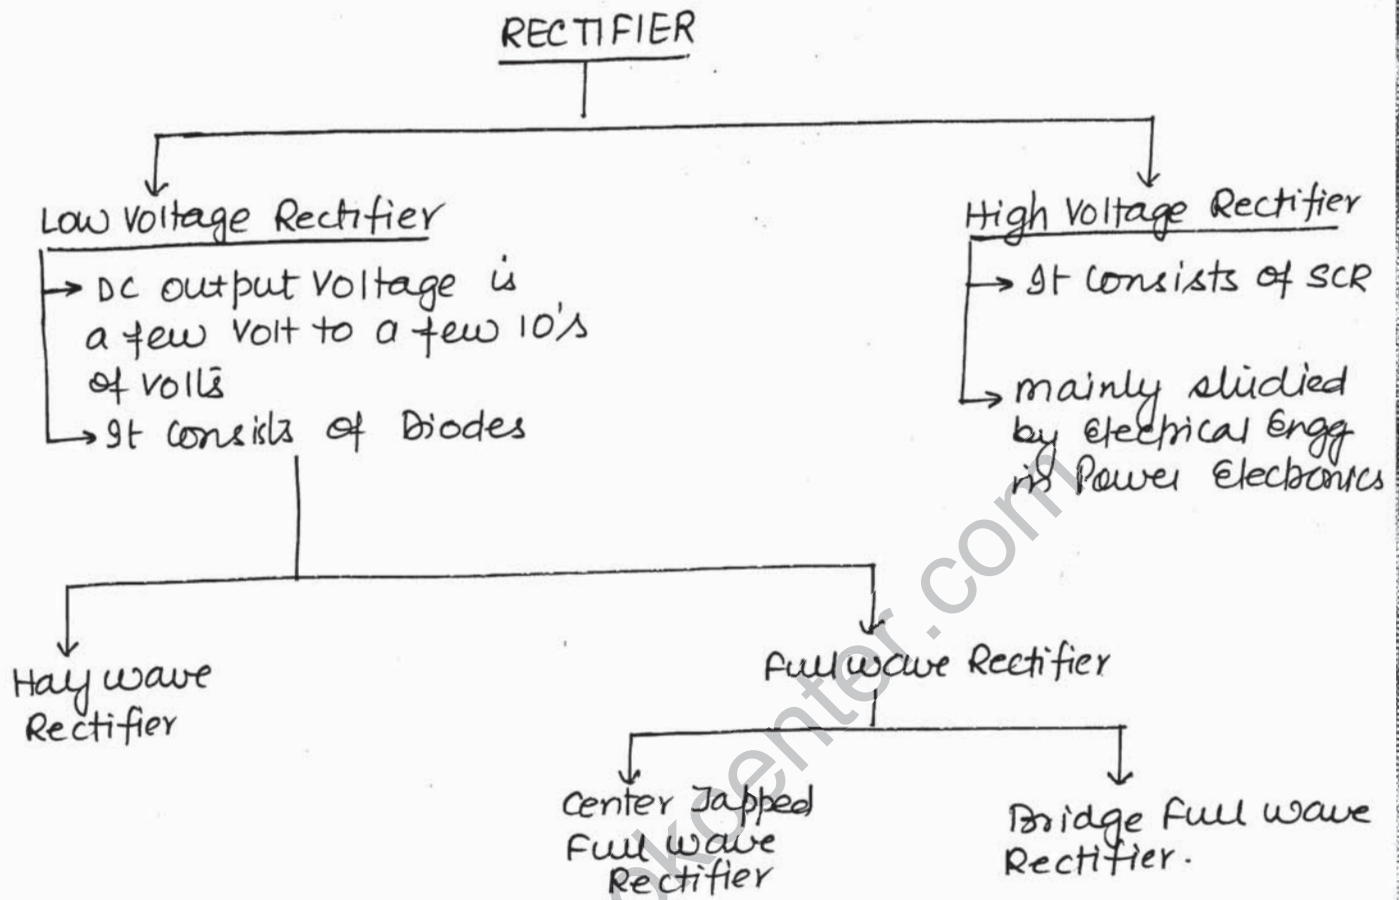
RECTIFIER

Low Voltage Rectifier

→ DC output Voltage is a few Volt to a few 10's of Volts

→ It consists of Diodes

High Voltage Rectifier

→ It consists of SCR

→ mainly studied by Electrical Engg in Power Electronics

Half wave Rectifier

Full wave Rectifier

Center Tapped Full wave Rectifier

Bridge Full wave Rectifier.

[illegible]kcenter.com